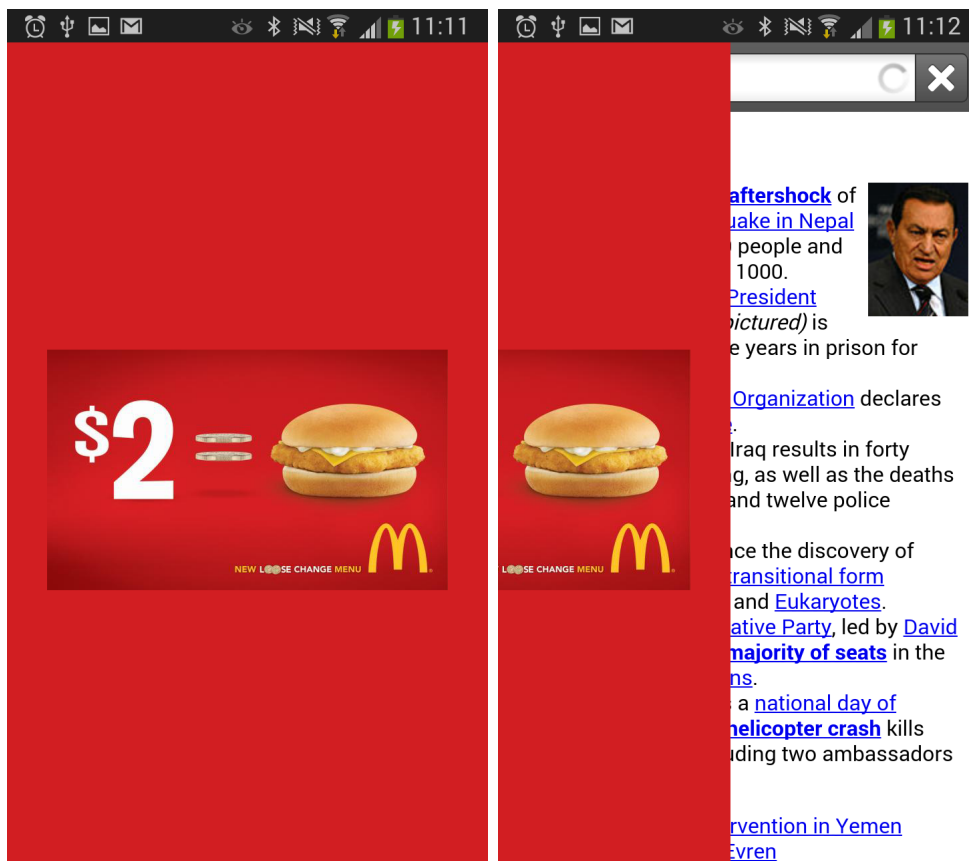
11:11

$2 =

NEW LOOSE CHANGE MENU

11:12

LOOSE CHANGE MENU

aftershock of
uake in Nepal
people and
1000.
President
pictured) is
e years in prison for

Organization declares
.
Iraq results in forty
g, as well as the deaths
and twelve police

ace the discovery of
ransitional form
and Eukaryotes.
ative Party, led by David
majority of seats in the
ns.
a national day of
helicopter crash kills
uding two ambassadors

rvention in Yemen
Evren